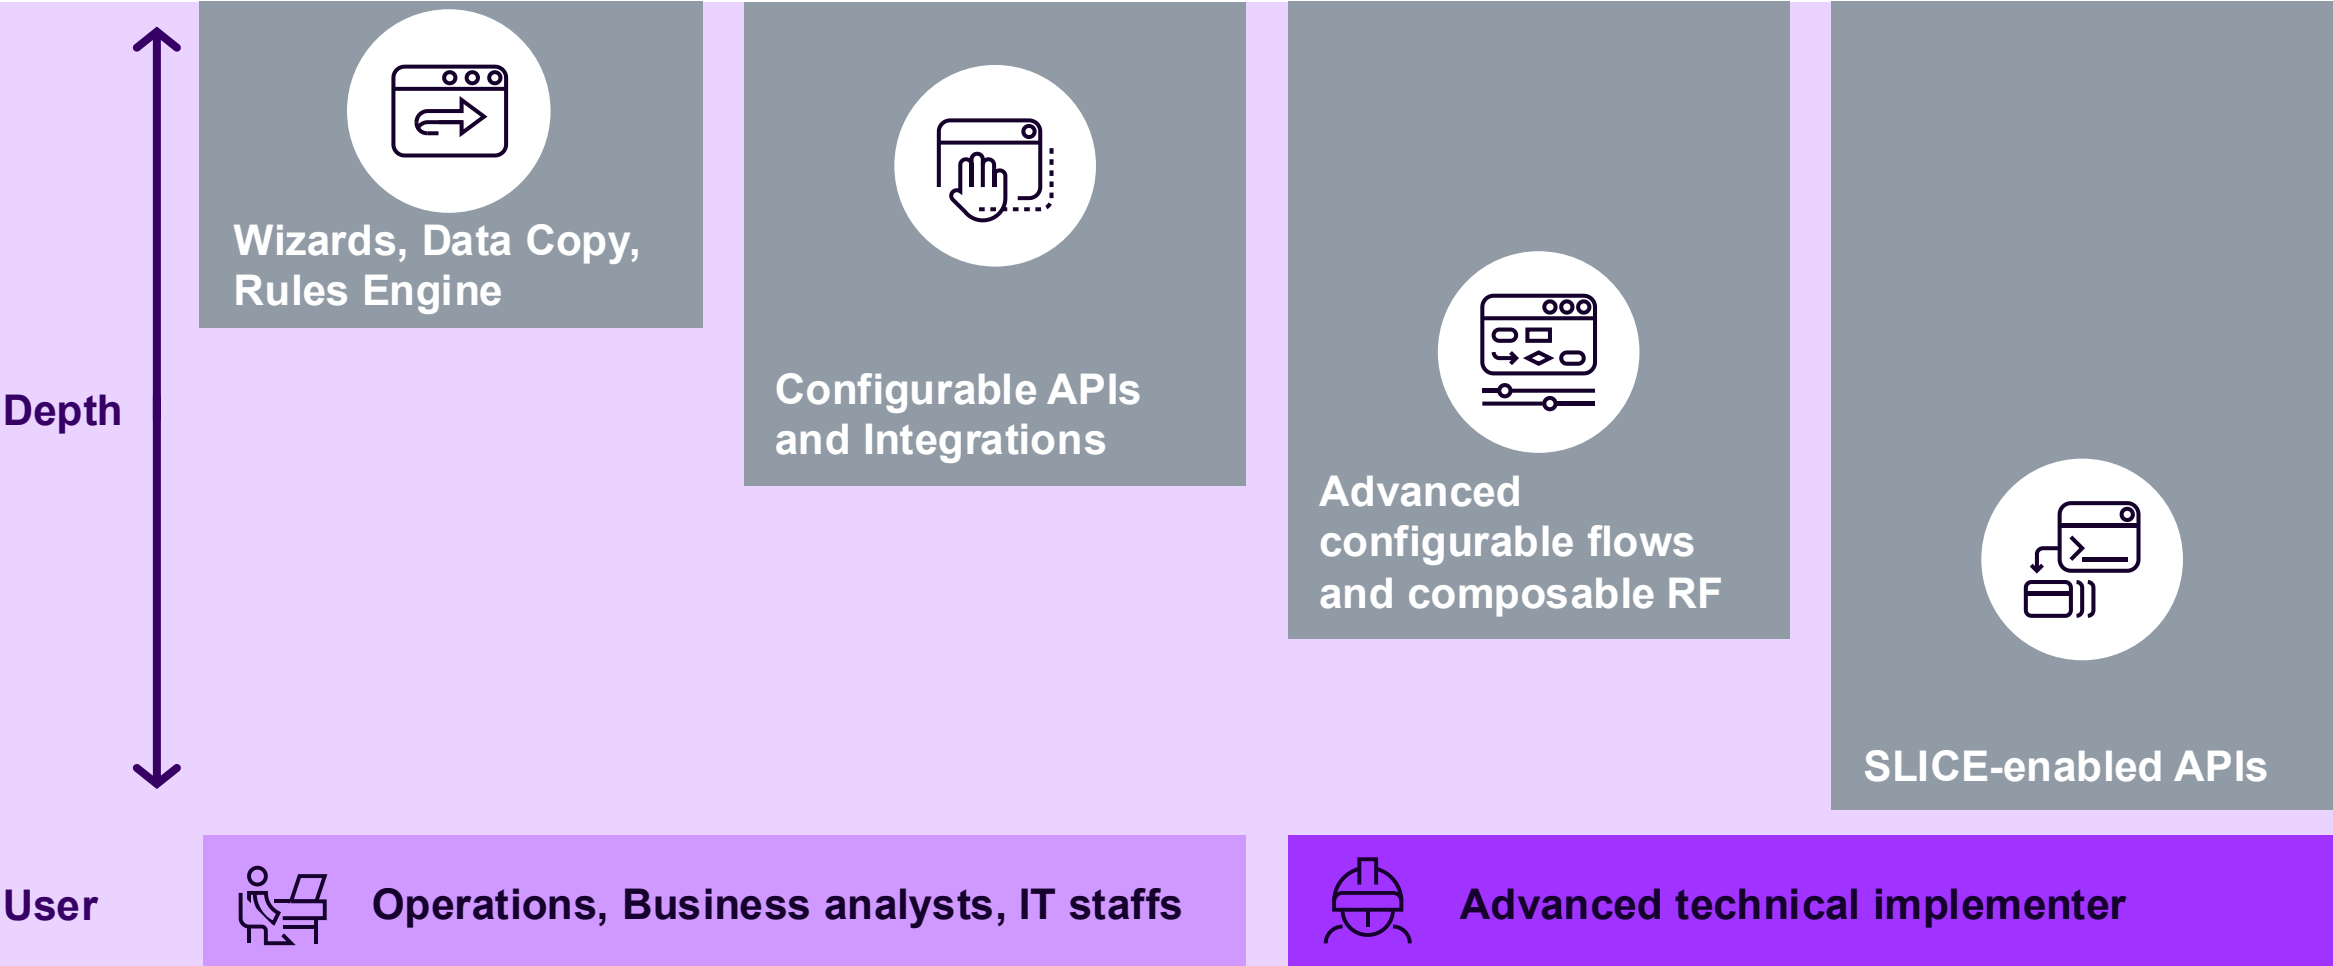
Wizards, Data Copy, Rules Engine

Configurable APIs and Integrations

Advanced configurable flows and composable RF

SLICE-enabled APIs

Depth

User

Operations, Business analysts, IT staffs

Advanced technical implementer